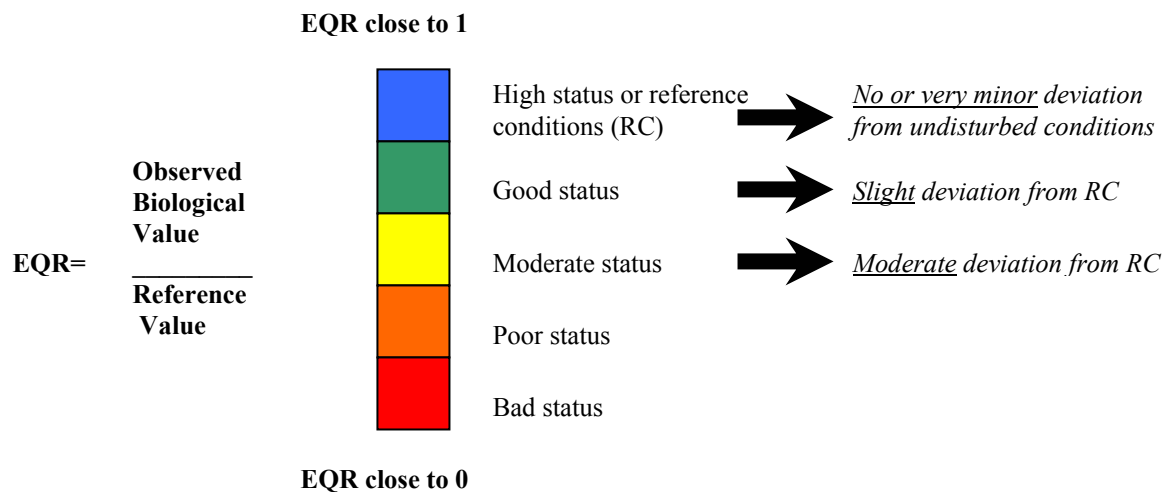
EQR close to 1

EQR= $\frac{\text{Observed Biological Value}}{\text{Reference Value}}$

High status or reference conditions (RC)

No or very minor deviation from undisturbed conditions

Good status

Slight deviation from RC

Moderate status

Moderate deviation from RC

Poor status

Bad status

EQR close to 0